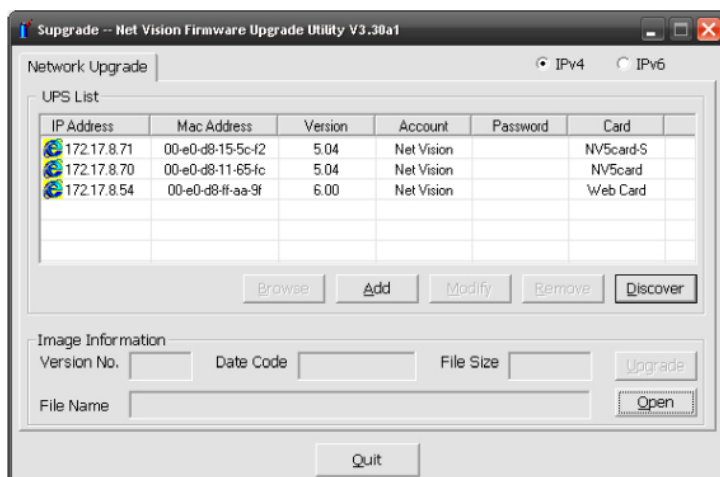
Supgrade -- Net Vision Firmware Upgrade Utility V3.30a1

Network Upgrade

IPv4 IPv6

UPS List

| IP Address | Mac Address | Version | Account | Password | Card |
|---|---|---|---|---|---|
| 172.17.8.71 | 00-e0-d8-15-5c-f2 | 5.04 | Net Vision | | NV5card-S |
| 172.17.8.70 | 00-e0-d8-11-65-fc | 5.04 | Net Vision | | NV5card |
| 172.17.8.54 | 00-e0-d8-ff-aa-9f | 6.00 | Net Vision | | Web Card |

Browse Add Modify Remove Discover

Image Information

Version No. Date Code File Size Upgrade

File Name Open

Quit